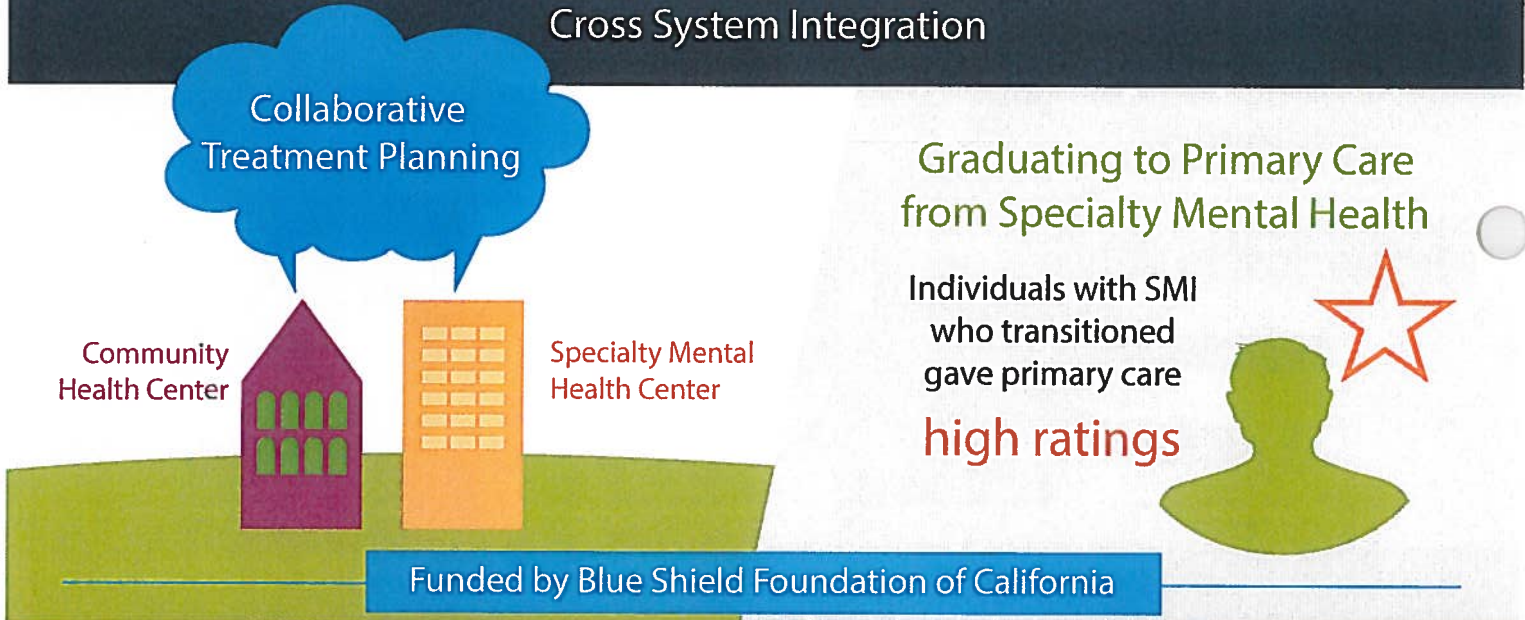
Cross System Integration

Collaborative Treatment Planning

Community Health Center

Specialty Mental Health Center

Graduating to Primary Care from Specialty Mental Health

Individuals with SMI who transitioned gave primary care

high ratings

Funded by Blue Shield Foundation of California